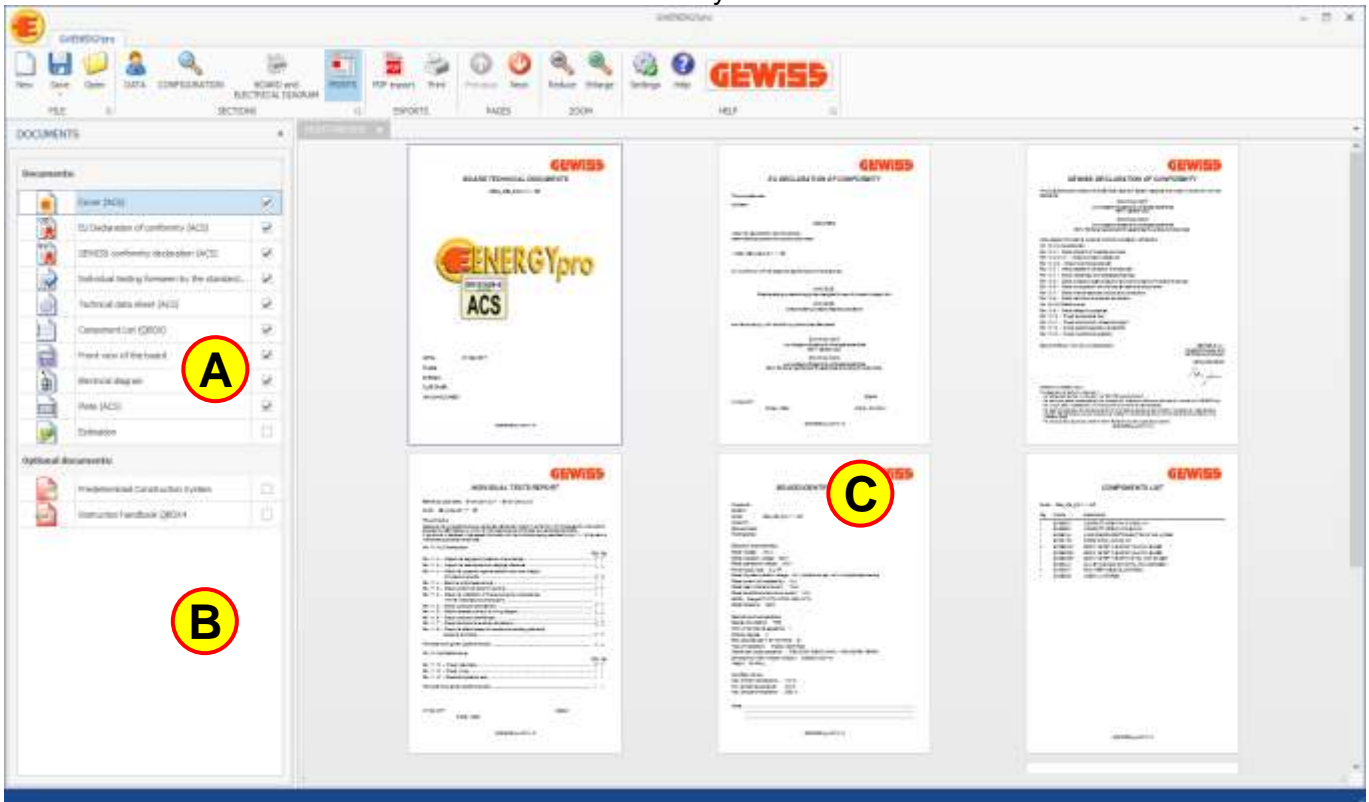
GEWISSpro

GEWISSpro

New Save Open FILE DATA CONFIGURATION BOARD and ELECTRICAL DIAGRAM SECTIONS PRINTS PDF export Print EXPORTS Previous Next PAGES Reduce Enlarge ZOOM Settings Help GEWISS HELP

DOCUMENTS

Documents

Cover (ACS)
EU Declaration of conformity (ACS)
GEWISS conformity declaration (ACS)
Individual testing foreseen by the standard...
Technical data sheet (ACS)
Component List (QBDO)
Front view of the board
Electrical diagram
Plate (ACS)
Estimation

Optional documents

Predetermined Construction System
Instruction Handbook QBDI4

A

B

C

GEWISS
BOARD TECHNICAL DOCUMENTS
ENERGYpro
ACS

GEWISS
EU DECLARATION OF CONFORMITY

GEWISS
GEWISS DECLARATION OF CONFORMITY

GEWISS
INDIVIDUAL TESTS REPORT

GEWISS
BOARD IDENT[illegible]

GEWISS
COMPONENTS LIST